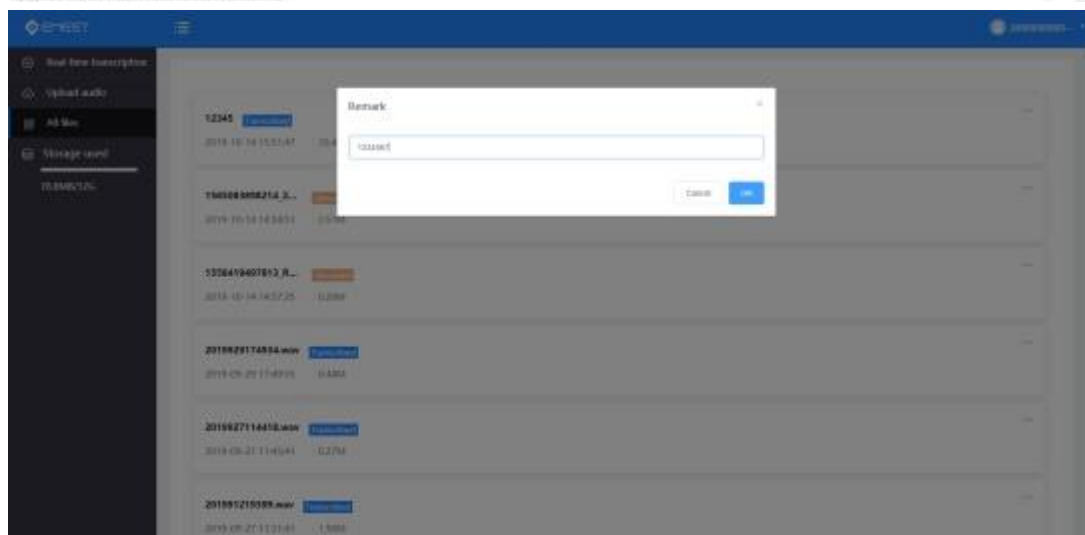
EMEET

Real time transcription
Upload audio
All files
Storage used
70.8MB/12G

Remark
123asd
Cancel
OK

12345 Transcribed
2019-10-14 15:51:47 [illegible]

1560508898214_3... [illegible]
2019-10-14 14:34:51 2.5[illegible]

1556419497813_R... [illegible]
2019-10-14 14:37:25 0.28M

20190929174934.wav Transcribed
2019-09-29 17:49:35 0.48M

20190927114418.wav Transcribed
2019-09-27 11:45:41 0.27M

201991215509.wav Transcribed
2019-09-27 11:21:41 1.58M